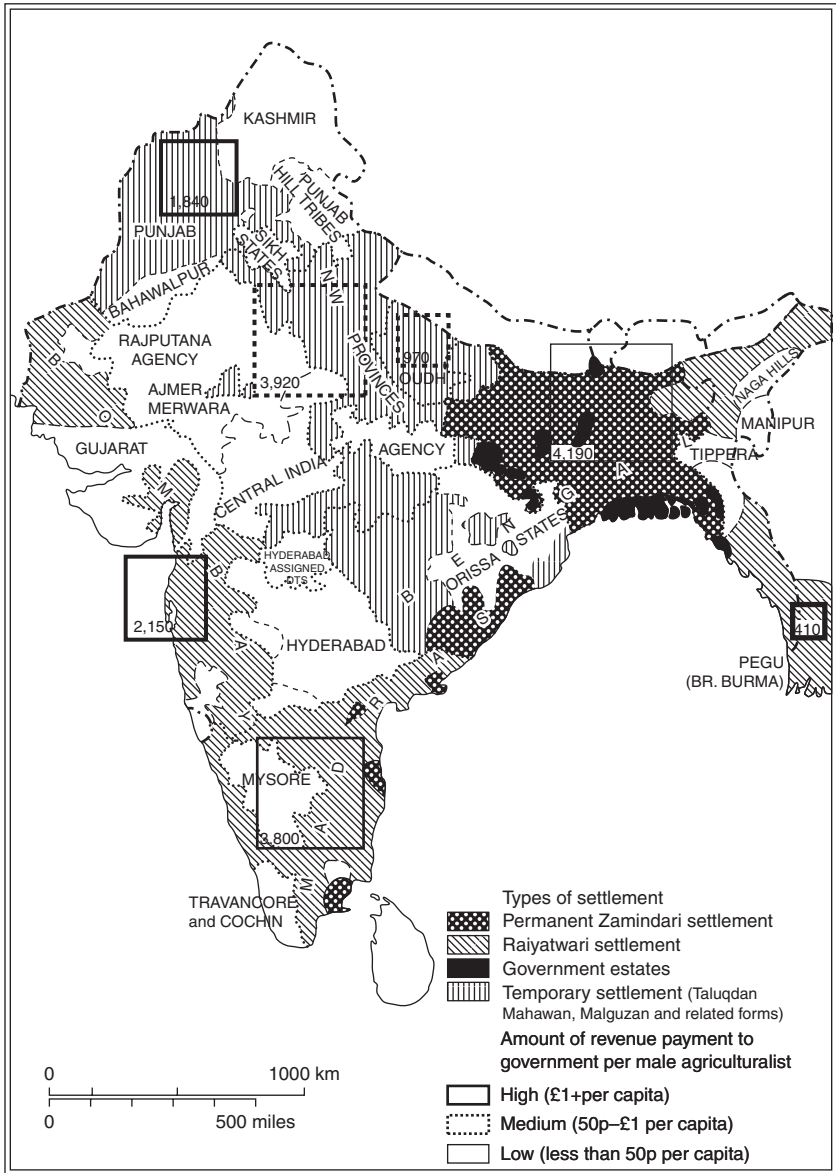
KASHMIR
1,840
PUNJAB
PUNJAB HILL TRIBES
SIKH STATES
BAHAWALPUR
N.W. PROVINCES
RAJPUTANA AGENCY
B O M B A Y
AJMER MERWARA
3,920
970
OUDH
GUJARAT
CENTRAL INDIA
AGENCY
4,190
B E N G A L
NAGA HILLS
MANIPUR
TIPPERA
ORISSA STATES
HYDERABAD ASSIGNED DTS
2,150
B E R A R
HYDERABAD
M A D R A S
410
PEGU (BR. BURMA)
MYSORE
3,800
TRAVANCORE and COCHIN

Types of settlement
Permanent Zamindari settlement
Raiyatwari settlement
Government estates
Temporary settlement (Taluqdan Mahawan, Malguzan and related forms)

Amount of revenue payment to government per male agriculturalist
High (£1+per capita)
Medium (50p–£1 per capita)
Low (less than 50p per capita)

0 1000 km
0 500 miles